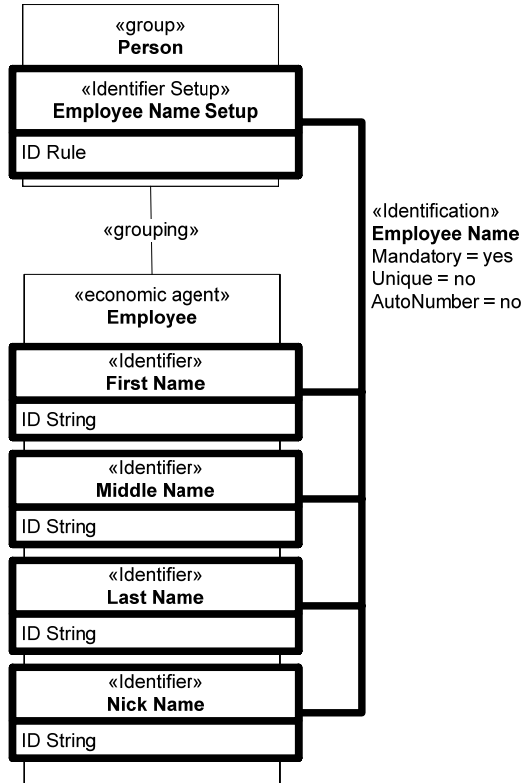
«group»
Person

«Identifier Setup»
Employee Name Setup

ID Rule

«grouping»

«economic agent»
Employee

«Identifier»
First Name

ID String

«Identifier»
Middle Name

ID String

«Identifier»
Last Name

ID String

«Identifier»
Nick Name

ID String

«Identification»
Employee Name
Mandatory = yes
Unique = no
AutoNumber = no